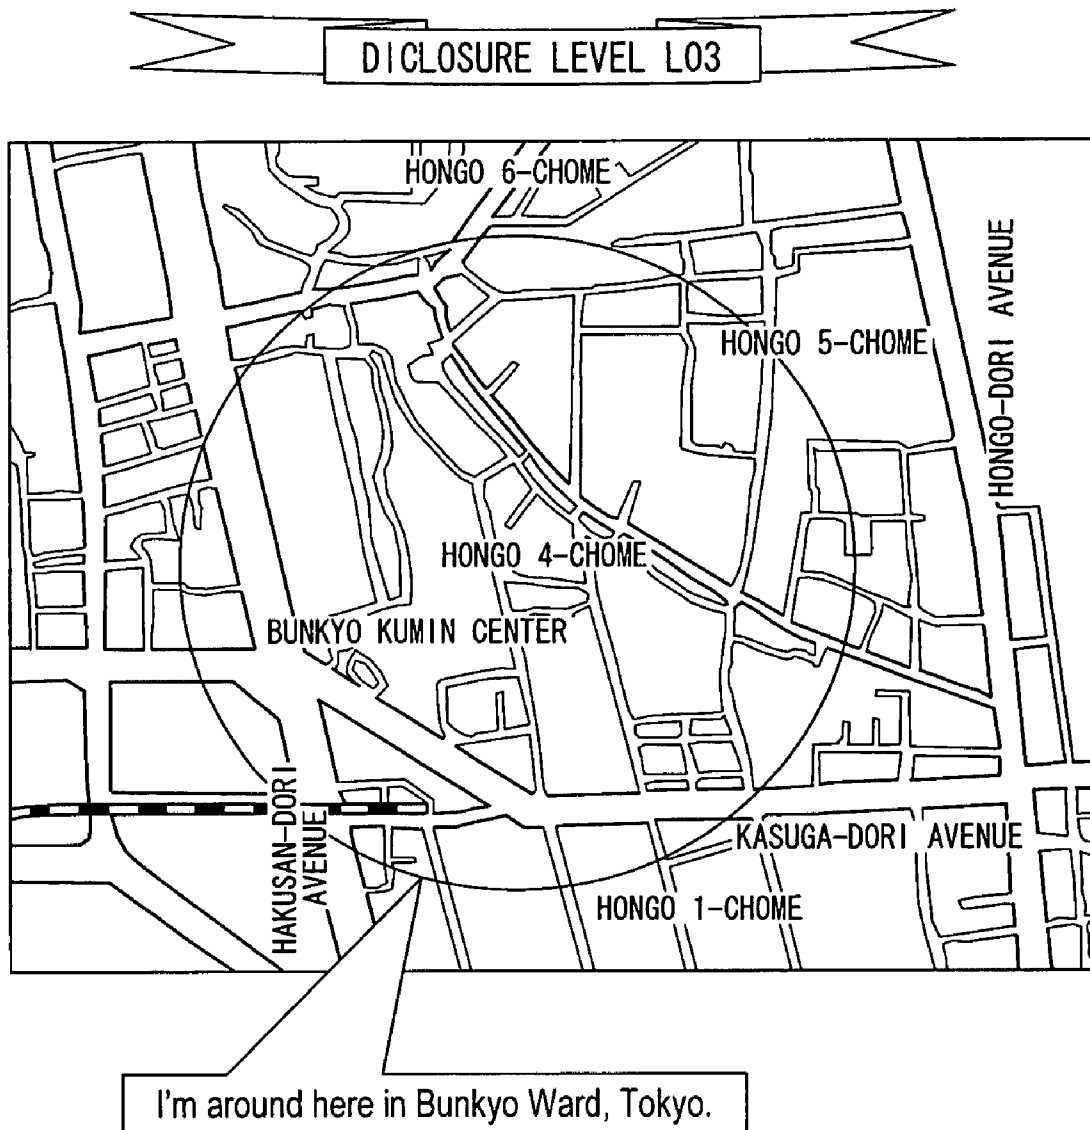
DICLOSURE LEVEL L03

HONGO 6-CHOME

HONGO-DORI AVENUE

HONGO 5-CHOME

HONGO 4-CHOME

BUNKYO KUMIN CENTER

HAKUSAN-DORI AVENUE

KASUGA-DORI AVENUE

HONGO 1-CHOME

I'm around here in Bunkyo Ward, Tokyo.